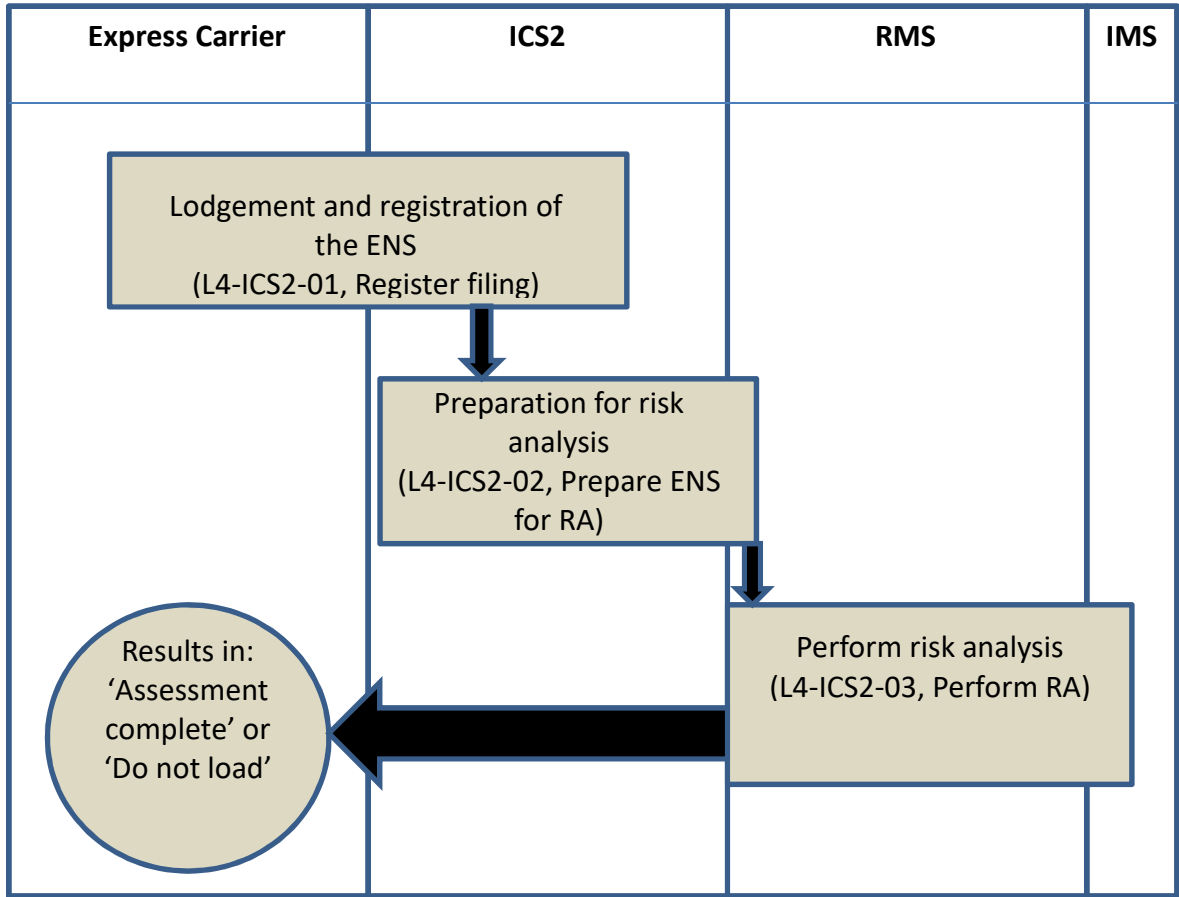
Express Carrier

ICS2

RMS

IMS

Lodgement and registration of the ENS
(L4-ICS2-01, Register filing)

Preparation for risk analysis
(L4-ICS2-02, Prepare ENS for RA)

Perform risk analysis
(L4-ICS2-03, Perform RA)

Results in:
‘Assessment complete’ or
‘Do not load’